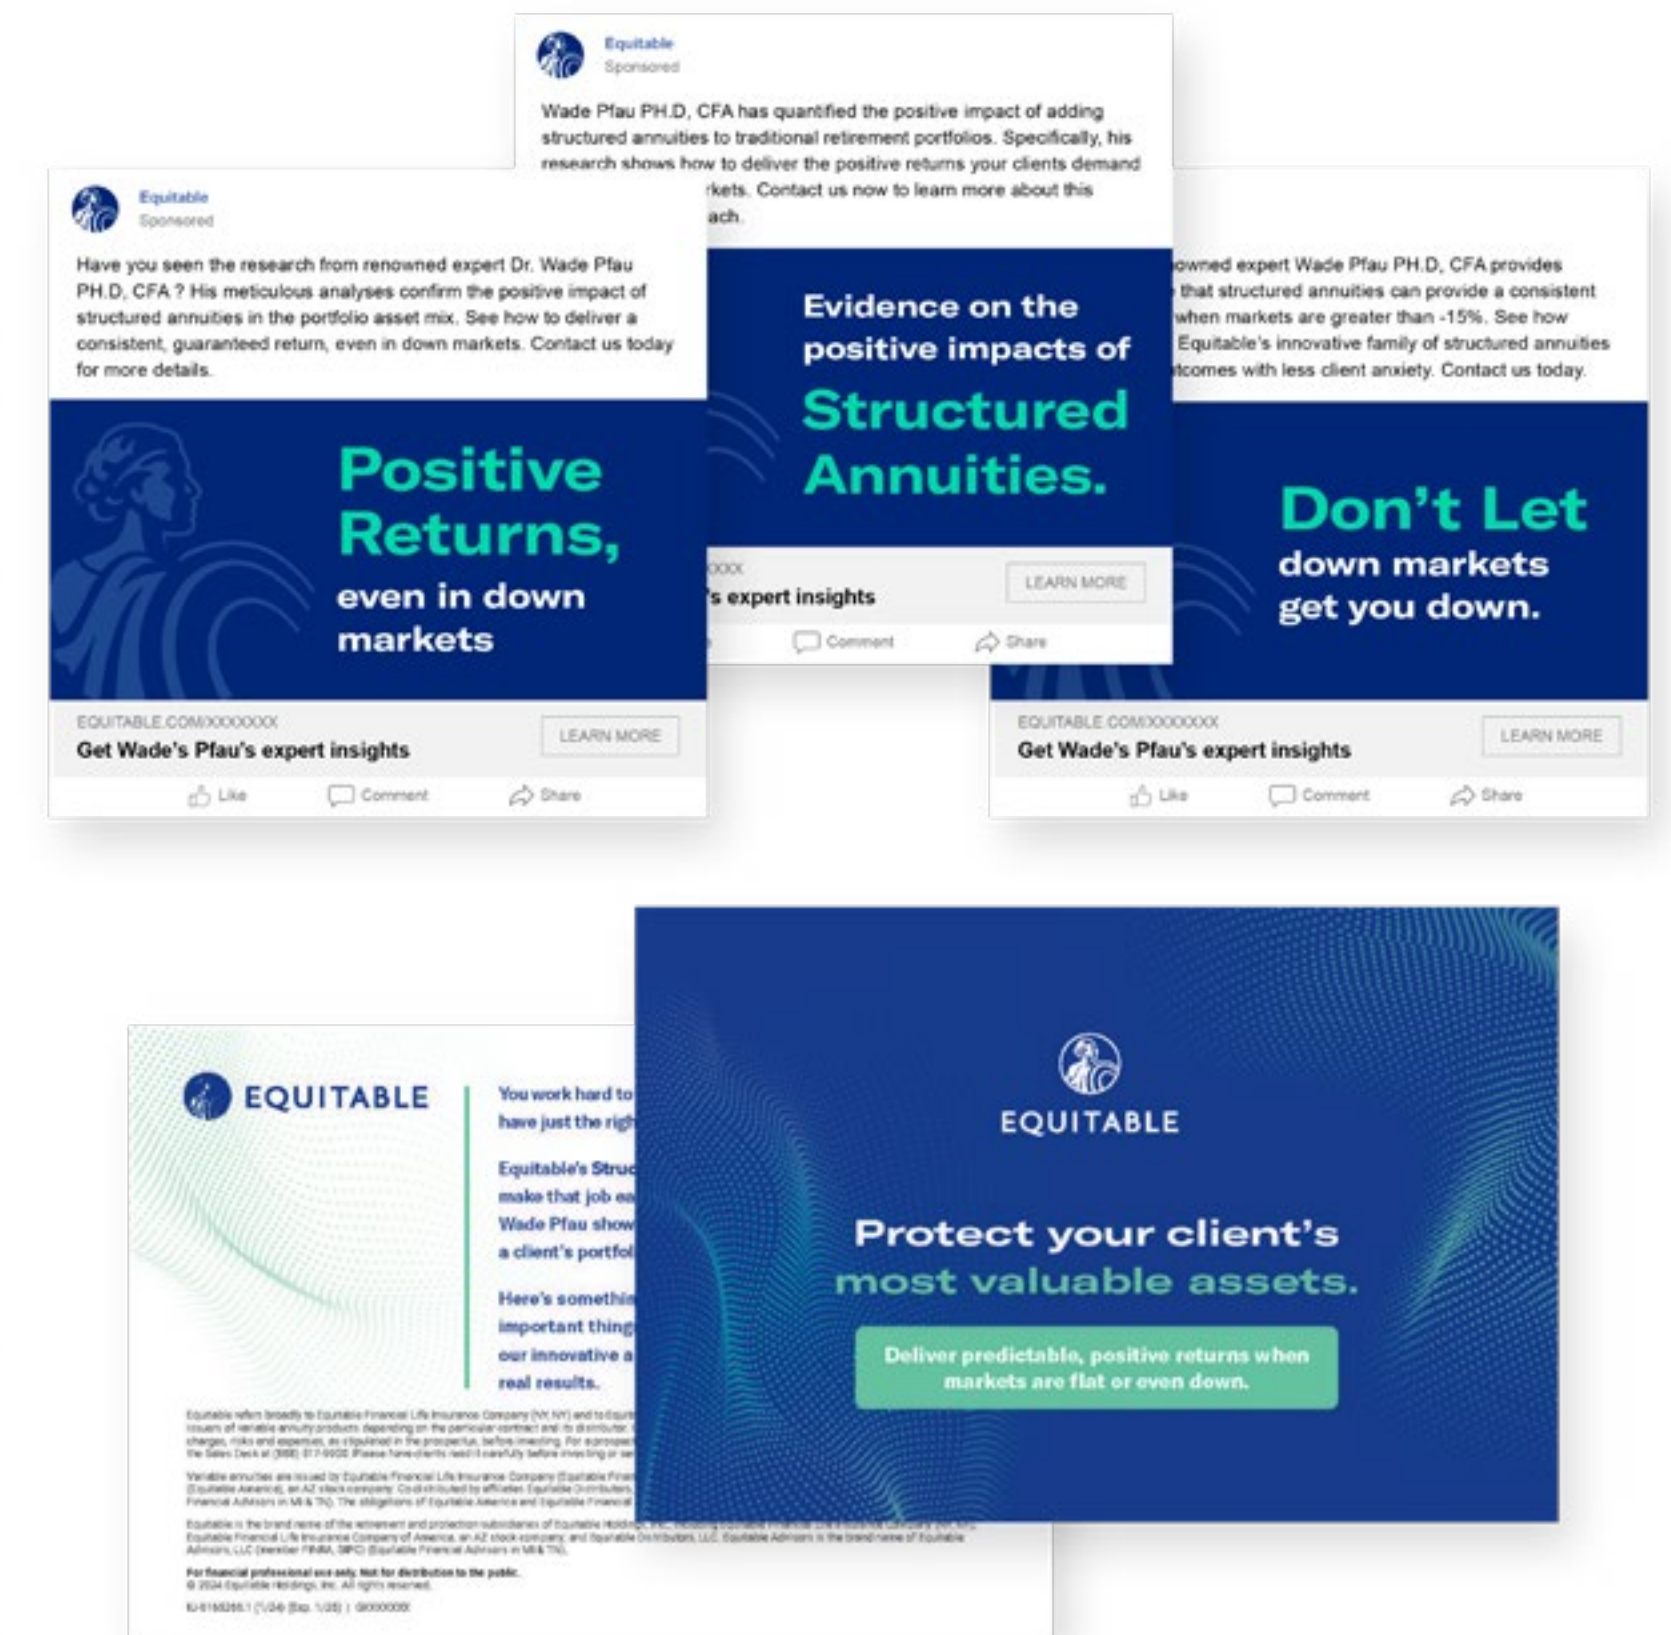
Equitable
Sponsored

Wade Pfau PH.D, CFA has quantified the positive impact of adding structured annuities to traditional retirement portfolios. Specifically, his research shows how to deliver the positive returns your clients demand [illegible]kets. Contact us now to learn more about this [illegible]ach.

Evidence on the positive impacts of Structured Annuities.

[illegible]XXX
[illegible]'s expert insights
LEARN MORE
Comment Share

Equitable
Sponsored

Have you seen the research from renowned expert Dr. Wade Pfau PH.D, CFA ? His meticulous analyses confirm the positive impact of structured annuities in the portfolio asset mix. See how to deliver a consistent, guaranteed return, even in down markets. Contact us today for more details.

Positive Returns, even in down markets

EQUITABLE.COM/XXXXXXX
Get Wade's Pfau's expert insights
LEARN MORE
Like Comment Share

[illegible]owned expert Wade Pfau PH.D, CFA provides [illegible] that structured annuities can provide a consistent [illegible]when markets are greater than -15%. See how Equitable's innovative family of structured annuities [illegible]tcomes with less client anxiety. Contact us today.

Don't Let down markets get you down.

EQUITABLE.COM/XXXXXXX
Get Wade's Pfau's expert insights
LEARN MORE
Like Comment Share

EQUITABLE

You work hard to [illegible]
have just the righ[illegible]

Equitable's Struc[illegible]
make that job ea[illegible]
Wade Pfau show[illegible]
a client's portfol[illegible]

Here's somethin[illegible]
important thing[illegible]
our innovative a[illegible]
real results.

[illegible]

For financial professional use only. Not for distribution to the public.
© 2024 Equitable Holdings, Inc. All rights reserved.
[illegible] | GI0000000

EQUITABLE

Protect your client's most valuable assets.

Deliver predictable, positive returns when markets are flat or even down.